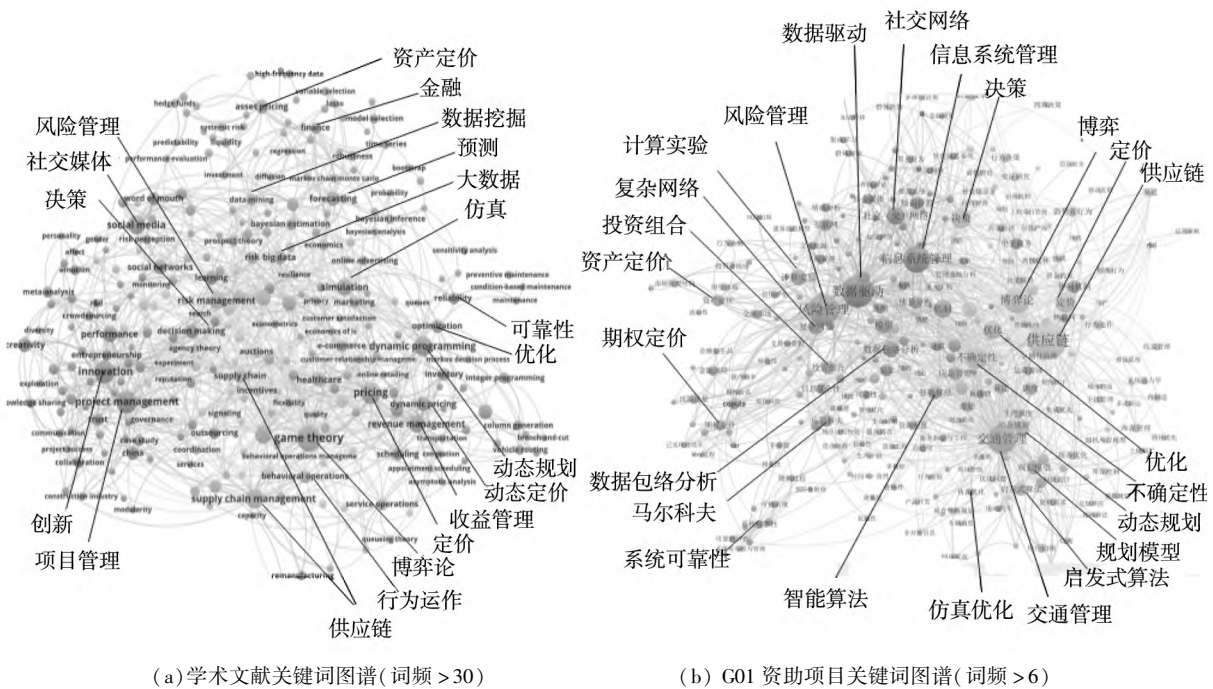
资产定价
金融
数据挖掘
风险管理
预测
社交媒体
大数据
决策
仿真
high-frequency data
hedge funds
asset pricing
finance
model selection
systemic risk
liquidity
time series
regression
robustness
investment
bootstrap
data mining
forecasting
bayesian estimation
bayesian inference
word of mouth
social media
risk perception
prospect theory
risk big data
economics
sensitivity analysis
online advertising
social networks
simulation
preventive maintenance
condition-based maintenance
risk management
marketing
reliability
crowdsourcing
performance
decision making
optimization
dynamic programming
creativity
entrepreneurship
auctions
e-commerce
innovation
project management
supply chain
healthcare
pricing
inventory
integer programming
dynamic pricing
game theory
revenue management
column generation
branch-and-cut
scheduling
case study
china
outsourcing
coordination
behavioral operations
supply chain management
service operations
construction industry
remanufacturing
可靠性
优化
动态规划
动态定价
收益管理
定价
博弈论
行为运作
供应链
创新
项目管理

数据驱动
社交网络
信息系统管理
决策
风险管理
博弈
计算实验
定价
供应链
复杂网络
投资组合
资产定价
期权定价
数据包络分析
马尔科夫
系统可靠性
智能算法
仿真优化
交通管理
启发式算法
规划模型
动态规划
不确定性
优化

(a)学术文献关键词图谱(词频 > 30)

(b) G01 资助项目关键词图谱(词频 > 6)